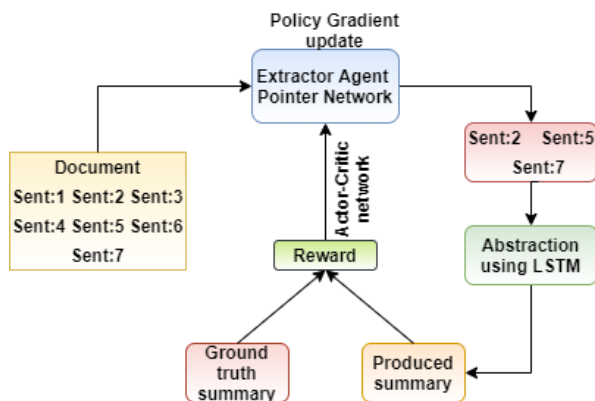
Policy Gradient update

Extractor Agent Pointer Network

Document
Sent:1 Sent:2 Sent:3
Sent:4 Sent:5 Sent:6
Sent:7

Actor-Critic network

Sent:2 Sent:5
Sent:7

Reward

Abstraction using LSTM

Ground truth summary

Produced summary